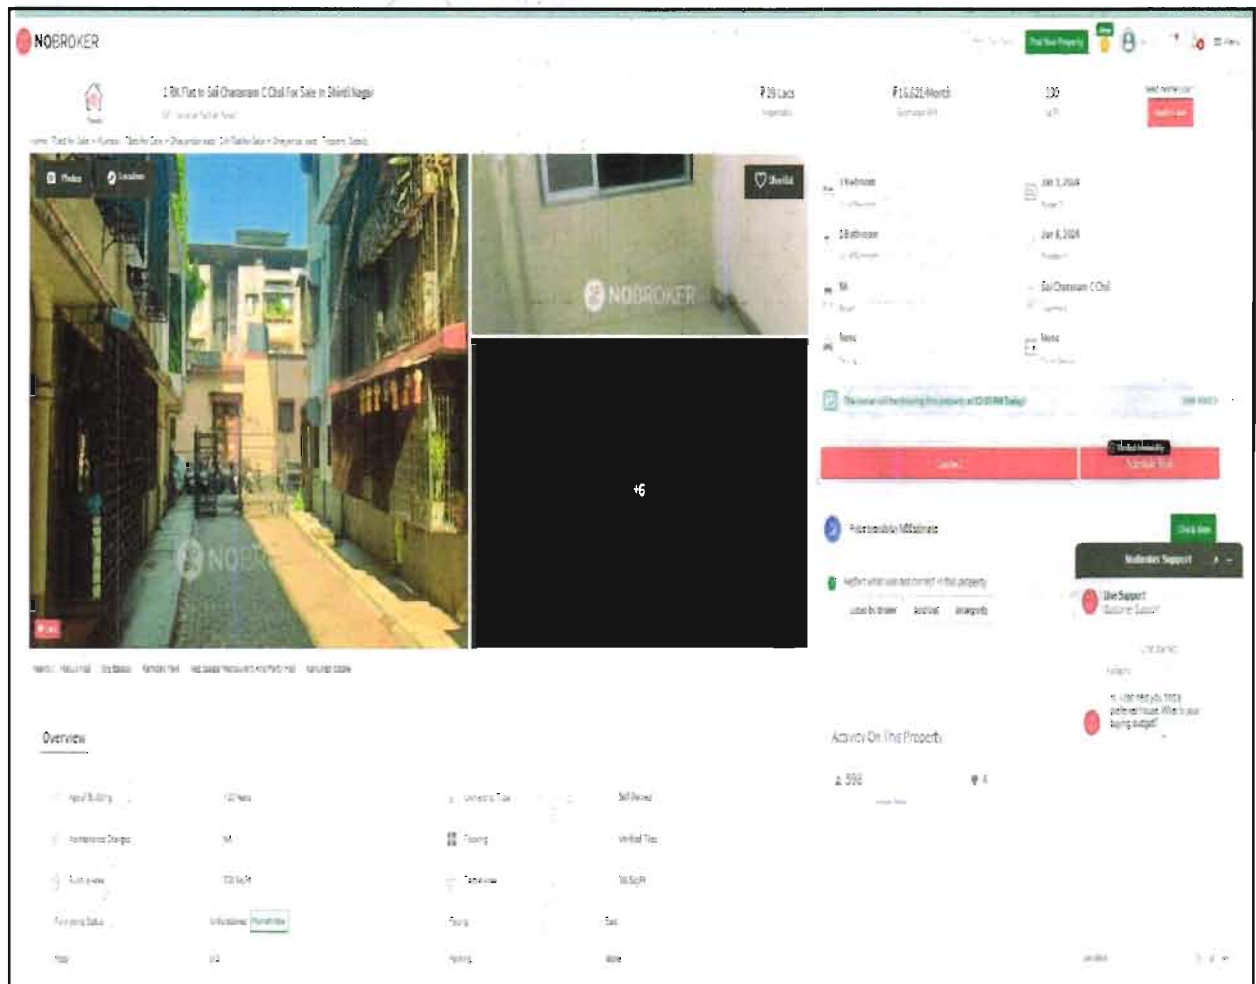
NOBROKER

Post Your Property

1 RK Flat In Sai Charanam C Chal For Sale In Shirdi Nagar

₹ 26 Lacs

₹ 15,021/Month

330

Home > Flat for Sale > Mumbai > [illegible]

Photos

Location

Shortlist

NOBROKER

+6

NOBROKER

1 Bathroom

Jan 3, 2024

Jan 8, 2024

Sai Charanam C Chal

None

None

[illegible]

Overview

Activity On This Property

598

4

NoBroker Support

Live Support

Customer Support

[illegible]

Semi Furnished

Vitrified Tiles

330 Sq.Ft

330 Sq.Ft

Unfurnished

East